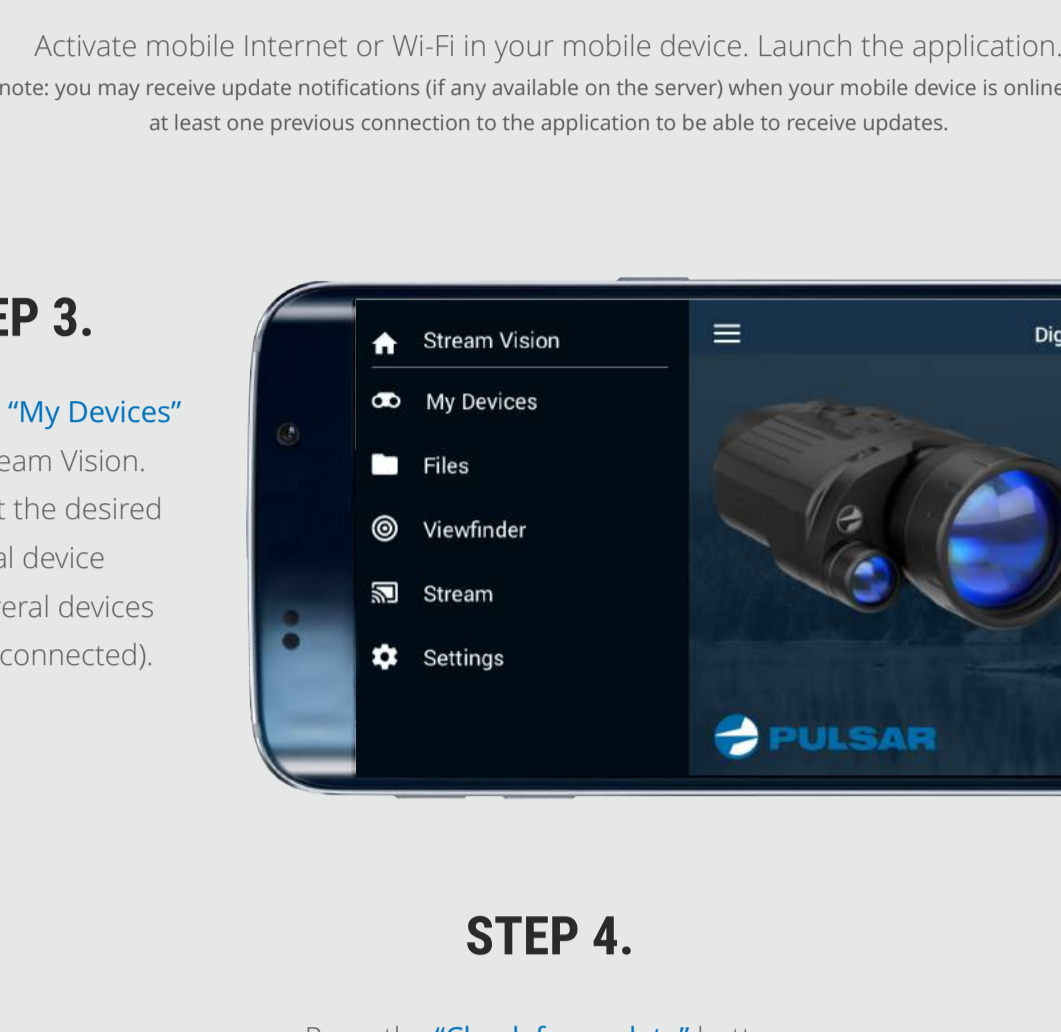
Activate mobile Internet or Wi-Fi in your mobile device. Launch the application.
note: you may receive update notifications (if any available on the server) when your mobile device is online
at least one previous connection to the application to be able to receive updates.

EP 3.

"My Devices"
eam Vision.
t the desired
al device
eral devices
connected).

Stream Vision
My Devices
Files
Viewfinder
Stream
Settings

Dig

PULSAR

STEP 4.

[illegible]